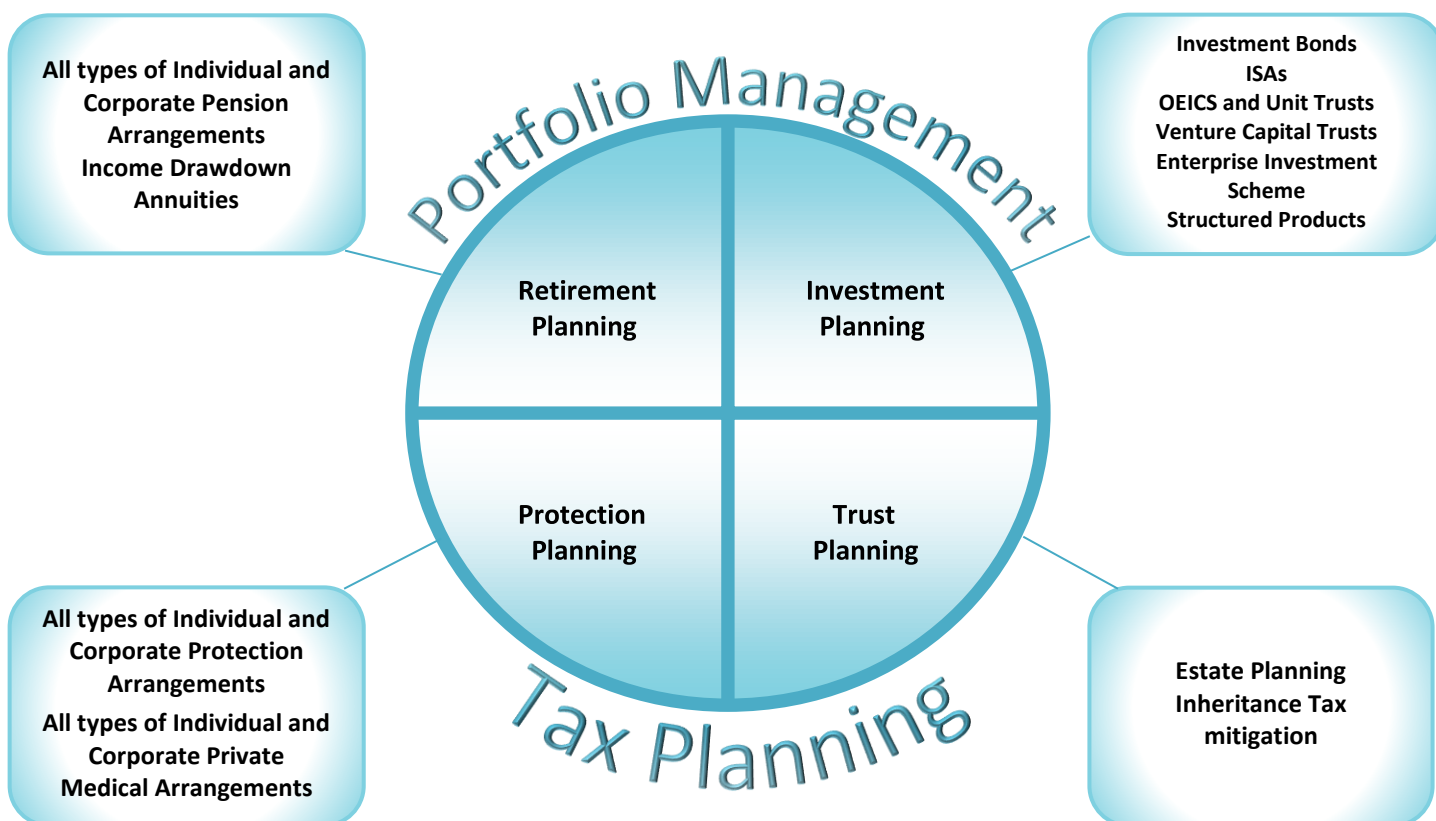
All types of Individual and Corporate Pension Arrangements
Income Drawdown
Annuities

Portfolio Management

Investment Bonds
ISAs
OEICS and Unit Trusts
Venture Capital Trusts
Enterprise Investment Scheme
Structured Products

Retirement Planning

Investment Planning

Protection Planning

Trust Planning

All types of Individual and Corporate Protection Arrangements
All types of Individual and Corporate Private Medical Arrangements

Tax Planning

Estate Planning
Inheritance Tax mitigation